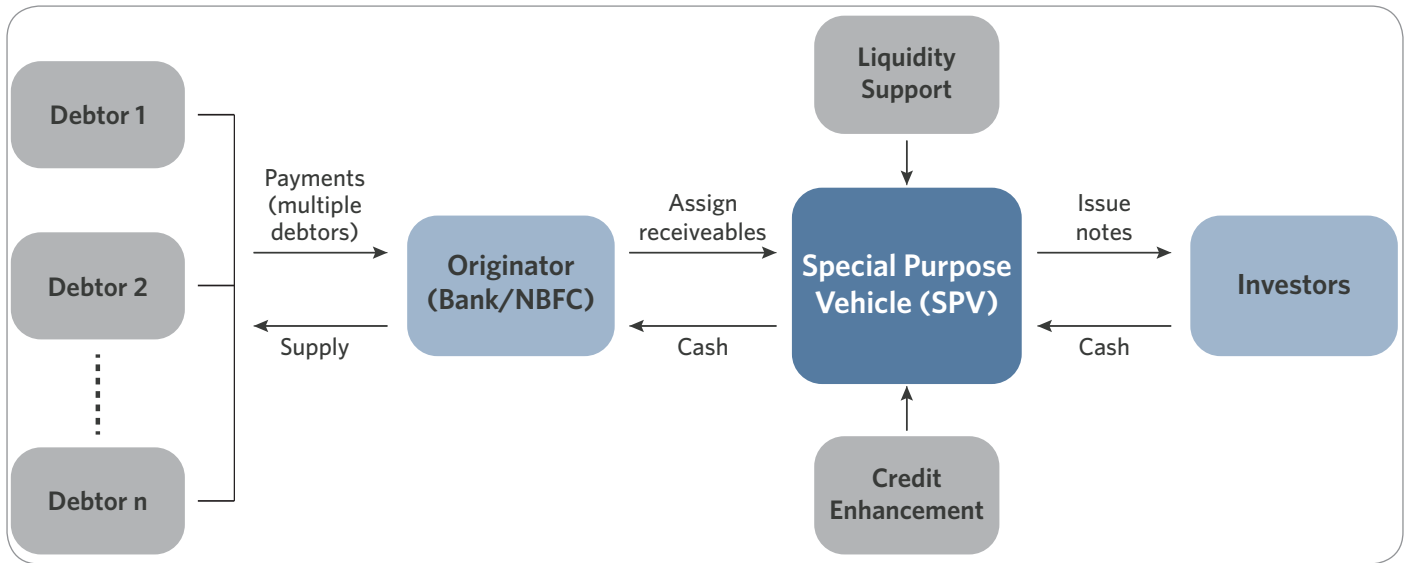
Debtor 1

Debtor 2

Debtor n

Payments (multiple debtors)

Supply

Originator (Bank/NBFC)

Assign receiveables

Cash

Liquidity Support

Special Purpose Vehicle (SPV)

Credit Enhancement

Issue notes

Cash

Investors